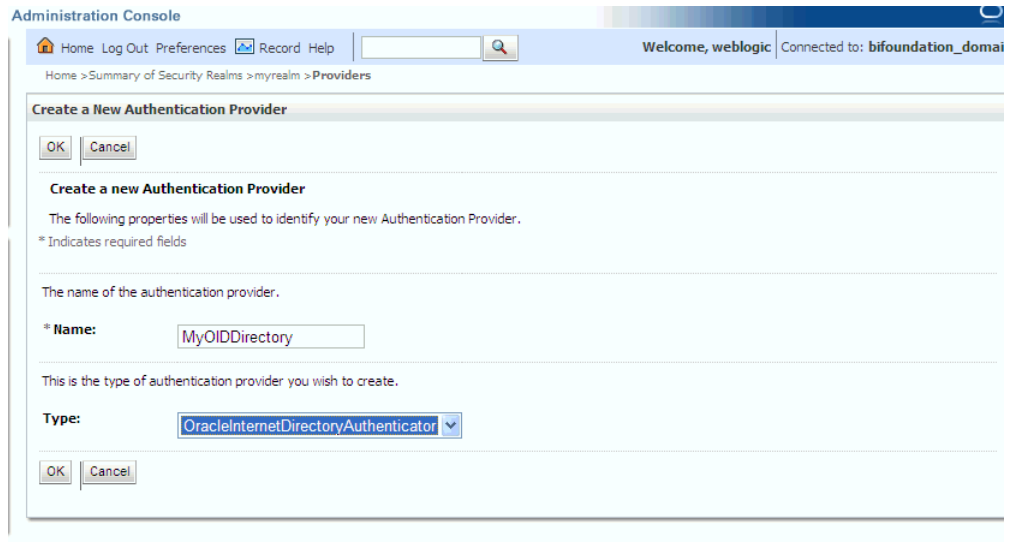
Administration Console

Home Log Out Preferences Record Help

Welcome, weblogic | Connected to: bifoundation_domai

Home >Summary of Security Realms >myrealm >Providers

Create a New Authentication Provider

OK Cancel

Create a new Authentication Provider

The following properties will be used to identify your new Authentication Provider.

* Indicates required fields

The name of the authentication provider.

* Name: MyOIDDirectory

This is the type of authentication provider you wish to create.

Type: OracleInternetDirectoryAuthenticator

OK Cancel